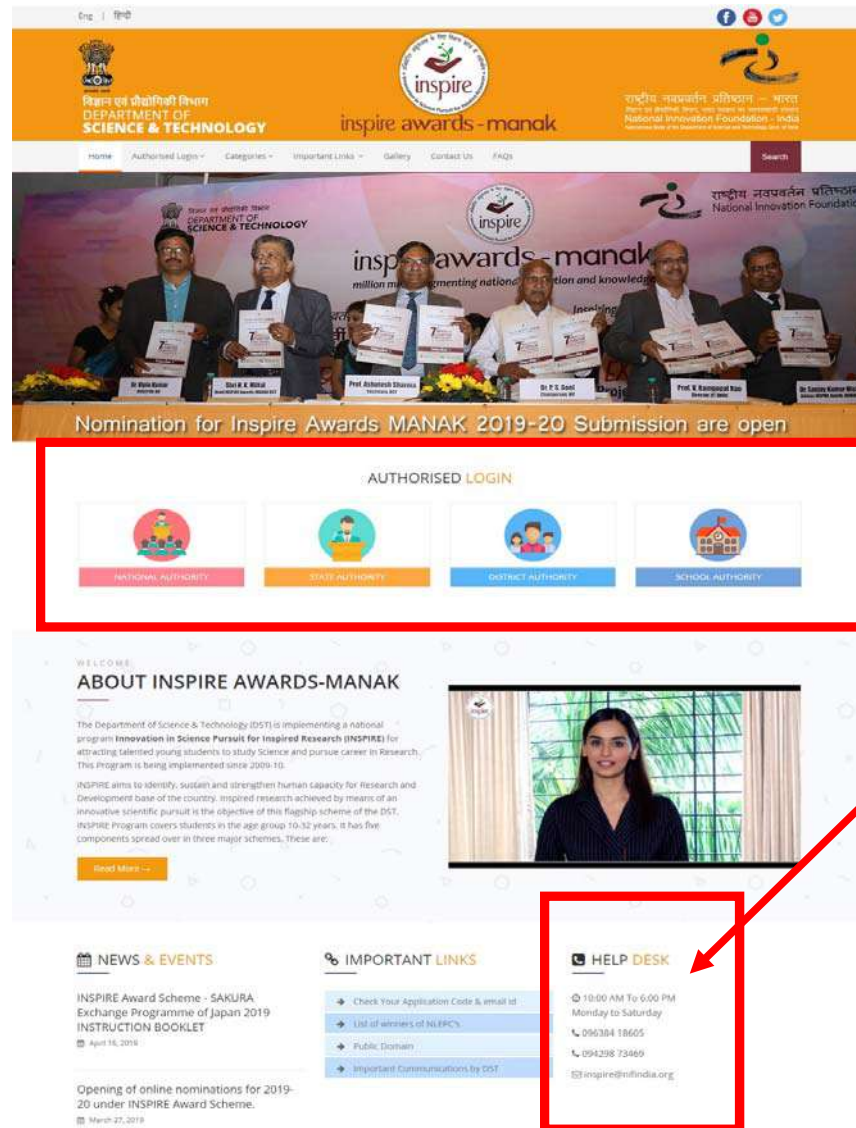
Eng | हिंदी

विज्ञान एवं प्रौद्योगिकी विभाग
DEPARTMENT OF
SCIENCE & TECHNOLOGY

inspire
inspire awards - manak

राष्ट्रीय नवप्रवर्तन प्रतिष्ठान – भारत
National Innovation Foundation - India

Home | Authorised Login | Categories | Important Links | Gallery | Contact Us | FAQs | Search

DEPARTMENT OF SCIENCE & TECHNOLOGY
inspire
inspire awards - manak
million minds augmenting national aspiration and knowledge
राष्ट्रीय नवप्रवर्तन प्रतिष्ठान
National Innovation Foundation

Dr Vipin Kumar
Shri M. K. Mittal
Prof. Ashutosh Sharma
Dr P. S. Goel
Prof. K. Ramgopal Rao
Dr Sanjay Kumar Mishra

Nomination for Inspire Awards MANAK 2019-20 Submission are open

AUTHORISED LOGIN

NATIONAL AUTHORITY
STATE AUTHORITY
DISTRICT AUTHORITY
SCHOOL AUTHORITY

WELCOME
ABOUT INSPIRE AWARDS-MANAK

The Department of Science & Technology (DST) is implementing a national program **Innovation in Science Pursuit for Inspired Research (INSPIRE)** for attracting talented young students to study Science and pursue career in Research. This Program is being implemented since 2009-10.

INSPIRE aims to identify, sustain and strengthen human capacity for Research and Development base of the country. Inspired research achieved by means of an innovative scientific pursuit is the objective of this flagship scheme of the DST. INSPIRE Program covers students in the age group 10-32 years. It has five components spread over in three major schemes. These are:

Read More →

NEWS & EVENTS

INSPIRE Award Scheme - SAKURA Exchange Programme of Japan 2019 INSTRUCTION BOOKLET
April 16, 2019

Opening of online nominations for 2019-20 under INSPIRE Award Scheme.
March 27, 2019

IMPORTANT LINKS

Check Your Application Code & email id
List of winners of NLEPC's
Public Domain
Important Communications by DST

HELP DESK

10:00 AM To 6:00 PM
Monday to Saturday
096384 18605
094298 73469
inspire@nifindia.org